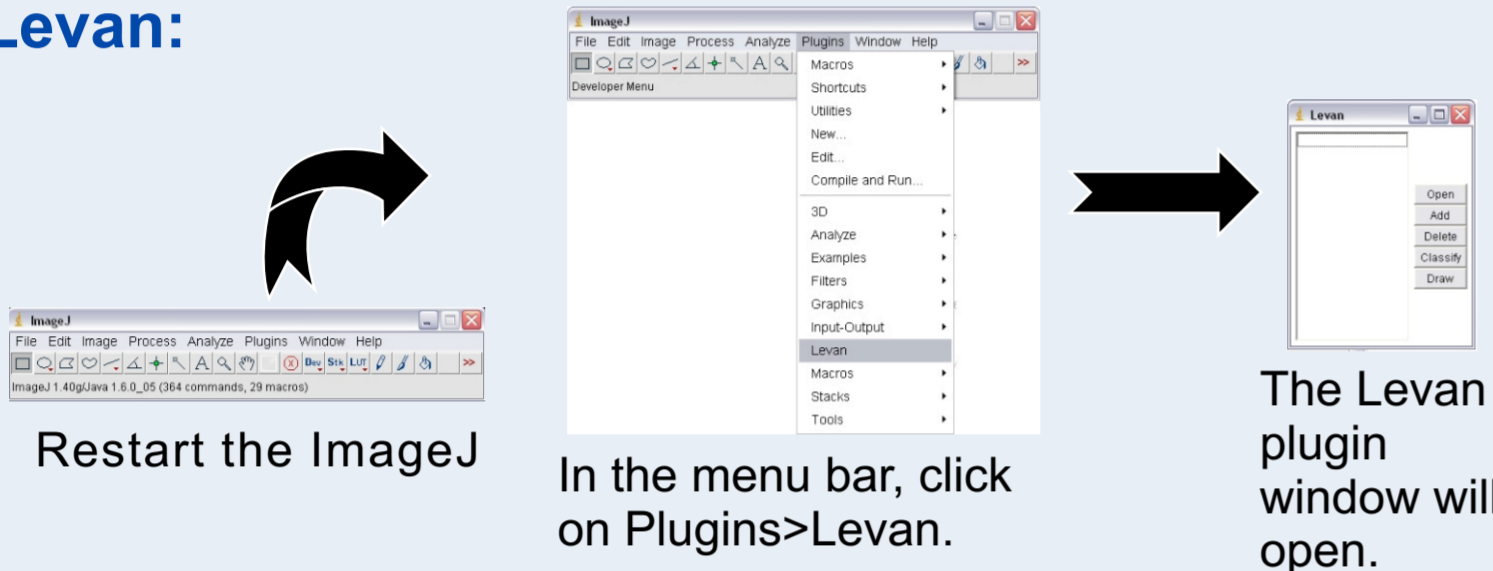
Levan:

ImageJ
File Edit Image Process Analyze Plugins Window Help
Dev Stk LUT >>
ImageJ 1.40g/Java 1.6.0_05 (364 commands, 29 macros)

Restart the ImageJ

ImageJ
File Edit Image Process Analyze Plugins Window Help
Developer Menu
Macros
Shortcuts
Utilities
New...
Edit...
Compile and Run...
3D
Analyze
Examples
Filters
Graphics
Input-Output
Levan
Macros
Stacks
Tools

In the menu bar, click on Plugins>Levan.

Levan
Open
Add
Delete
Classify
Draw

The Levan plugin window will open.